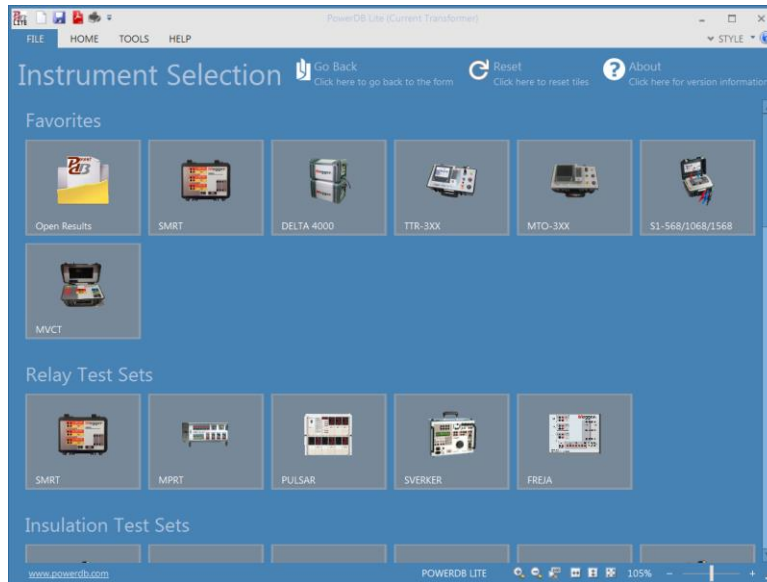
PowerDB Lite (Current Transformer)

FILE HOME TOOLS HELP

STYLE

Instrument Selection

Go Back
Click here to go back to the form

Reset
Click here to reset tiles

About
Click here for version information

Favorites

Open Results

SMRT

DELTA 4000

TTR-3XX

MTO-3XX

S1-568/1068/1568

MVCT

Relay Test Sets

SMRT

MPRT

PULSAR

SVERKER

FREJA

Insulation Test Sets

www.powerdb.com

POWERDB LITE

105%